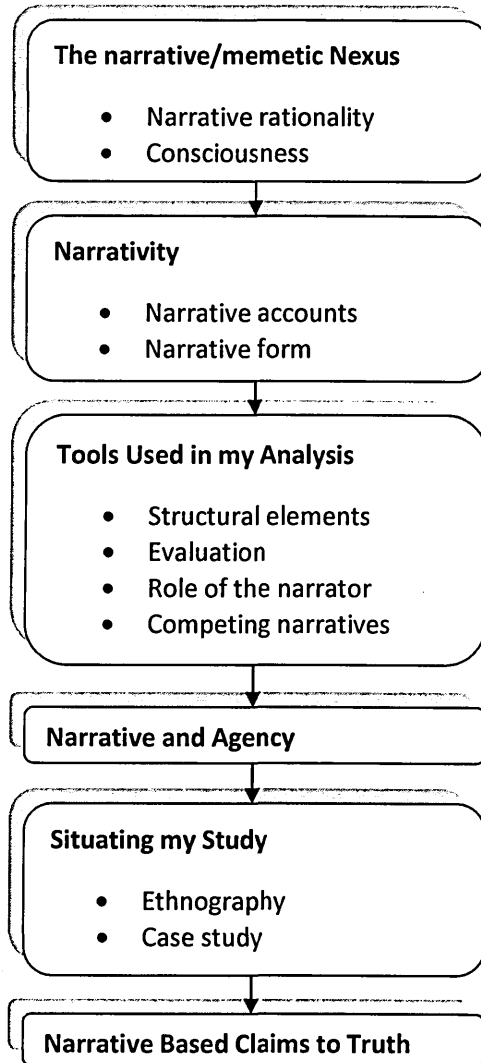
The narrative/memetic Nexus

- Narrative rationality
- Consciousness

Narrativity

- Narrative accounts
- Narrative form

Tools Used in my Analysis

- Structural elements
- Evaluation
- Role of the narrator
- Competing narratives

Narrative and Agency

Situating my Study

- Ethnography
- Case study

Narrative Based Claims to Truth